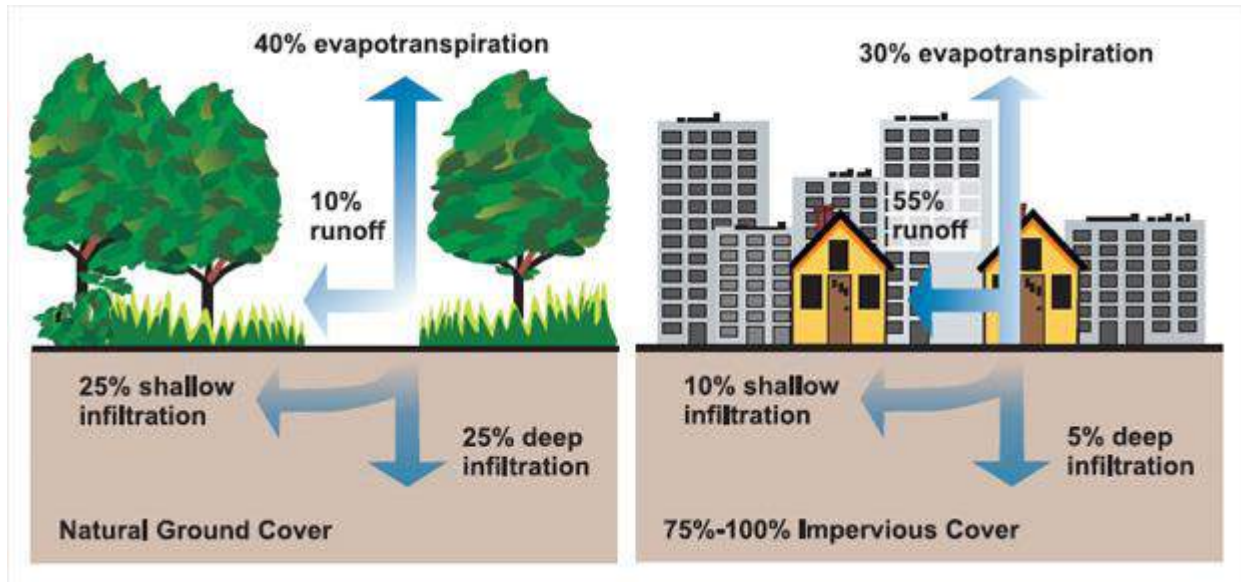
40% evapotranspiration

10% runoff

25% shallow infiltration

25% deep infiltration

Natural Ground Cover

30% evapotranspiration

55% runoff

10% shallow infiltration

5% deep infiltration

75%-100% Impervious Cover